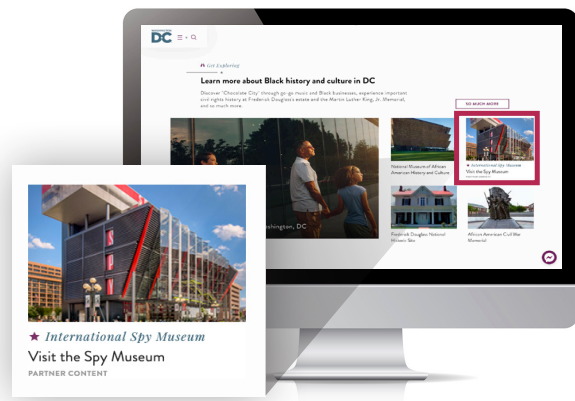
DC

Get Exploring

Learn more about Black history and culture in DC

Discover 'Chocolate City' through go-go music and Black businesses, experience important civil rights history at Frederick Douglass's estate and the Martin Luther King, Jr. Memorial, and so much more.

SEE MUCH MORE

ashington, DC

National Museum of African American History and Culture

International Spy Museum
Visit the Spy Museum

Frederick Douglass National Historic Site

African American Civil War Memorial

★ International Spy Museum
Visit the Spy Museum
PARTNER CONTENT